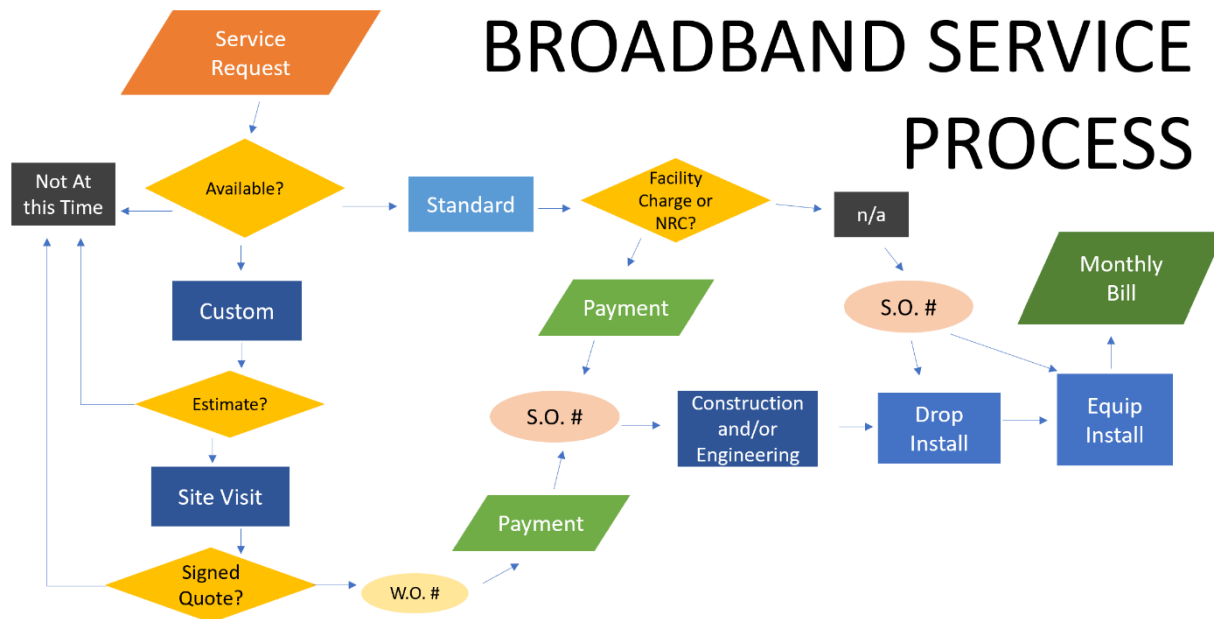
BROADBAND SERVICE PROCESS

Service Request

Not At this Time

Available?

Standard

Facility Charge or NRC?

n/a

Monthly Bill

Custom

Payment

S.O. #

Estimate?

S.O. #

Construction and/or Engineering

Drop Install

Equip Install

Site Visit

Payment

Signed Quote?

W.O. #